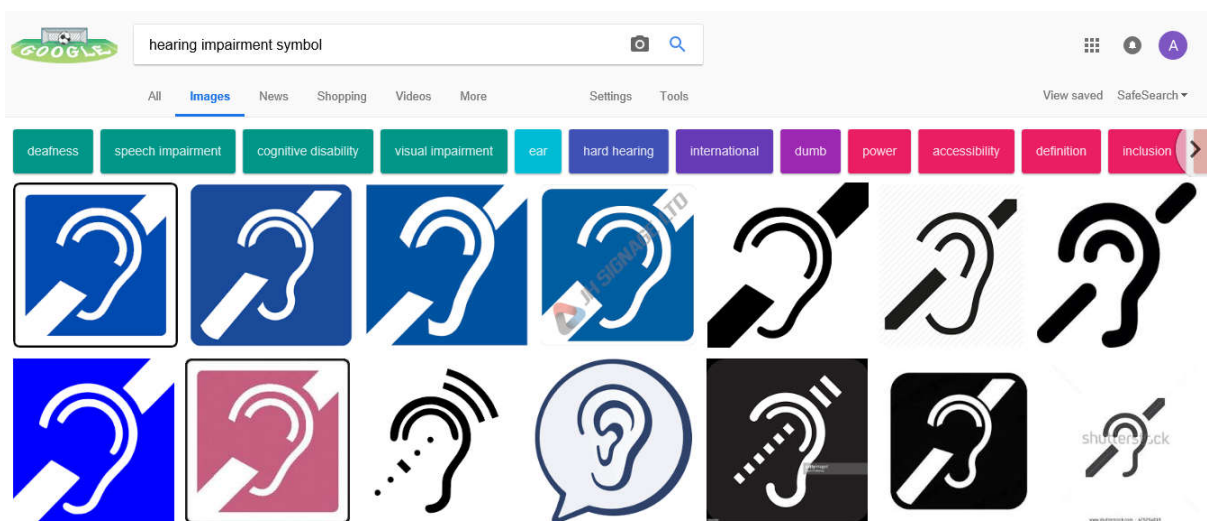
GOOGLE

hearing impairment symbol

A

All Images News Shopping Videos More Settings Tools View saved SafeSearch

deafness speech impairment cognitive disability visual impairment ear hard hearing international dumb power accessibility definition inclusion

JH SIGNAGE LTD

shutterstock